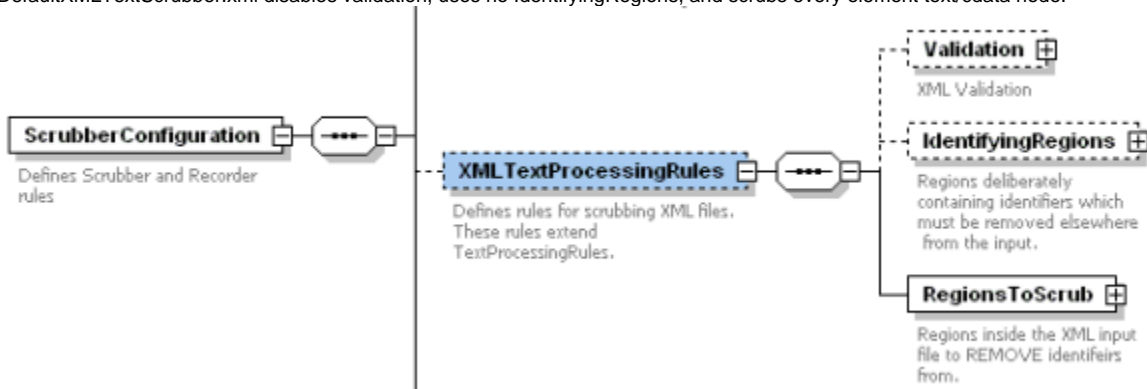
DefaultXMLTextScrubber.xml disables validation, uses no IdentifyingRegions, and scrubs every element text/data node.

ScrubberConfiguration

Defines Scrubber and Recorder rules

XMLTextProcessingRules

Defines rules for scrubbing XML files. These rules extend TextProcessingRules.

Validation

XML Validation

IdentifyingRegions

Regions deliberately containing identifiers which must be removed elsewhere from the input.

RegionsToScrub

Regions inside the XML input file to REMOVE identifeirs from.